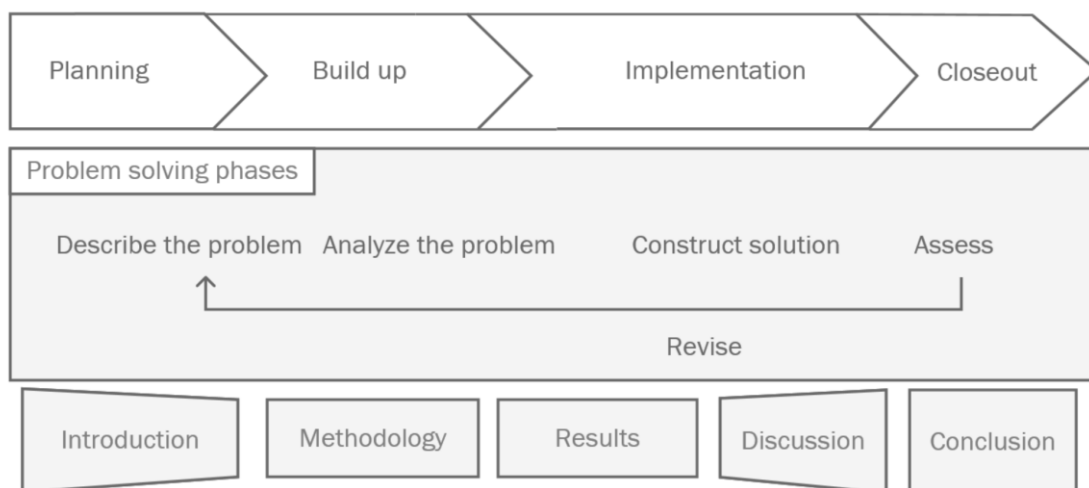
Planning

Build up

Implementation

Closeout

Problem solving phases

Describe the problem

Analyze the problem

Construct solution

Assess

Revise

Introduction

Methodology

Results

Discussion

Conclusion